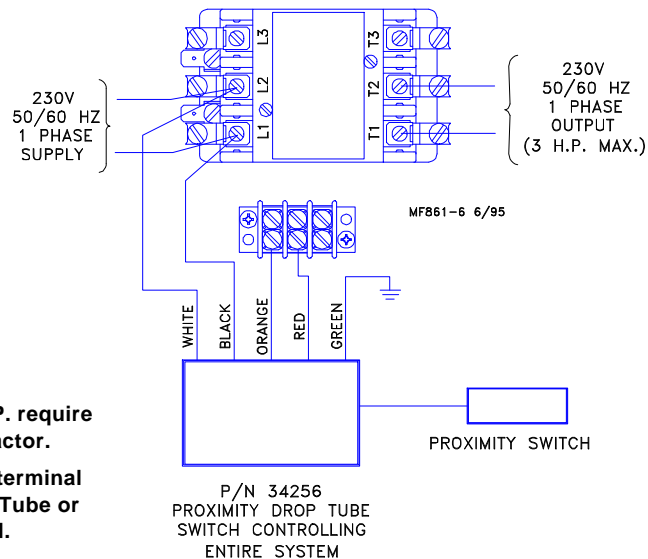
L3
L2
L1
T3
T2
T1

230V
50/60 HZ
1 PHASE
SUPPLY

230V
50/60 HZ
1 PHASE
OUTPUT
(3 H.P. MAX.)

MF861-6 6/95

WHITE
BLACK
ORANGE
RED
GREEN

P. require
actor.

terminal
Tube or
l.

PROXIMITY SWITCH

P/N 34256
PROXIMITY DROP TUBE
SWITCH CONTROLLING
ENTIRE SYSTEM